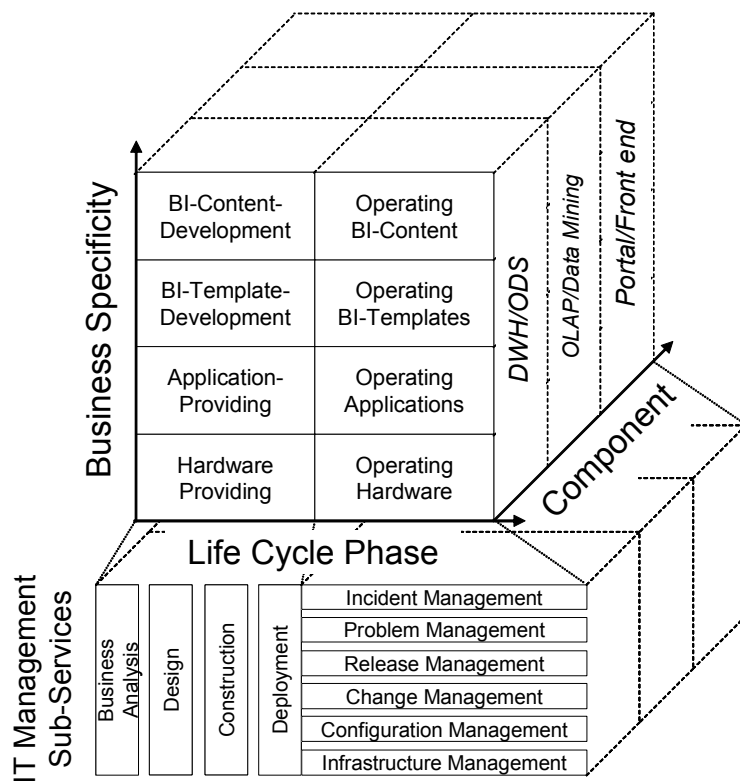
Business Specificity

| BI-Content-Development | Operating BI-Content |
|---|---|
| BI-Template-Development | Operating BI-Templates |
| Application-Providing | Operating Applications |
| Hardware Providing | Operating Hardware |

DWH/ODS

OLAP/Data Mining

Portal/Front end

Component

Life Cycle Phase

IT Management Sub-Services

Business Analysis

Design

Construction

Deployment

Incident Management

Problem Management

Release Management

Change Management

Configuration Management

Infrastructure Management